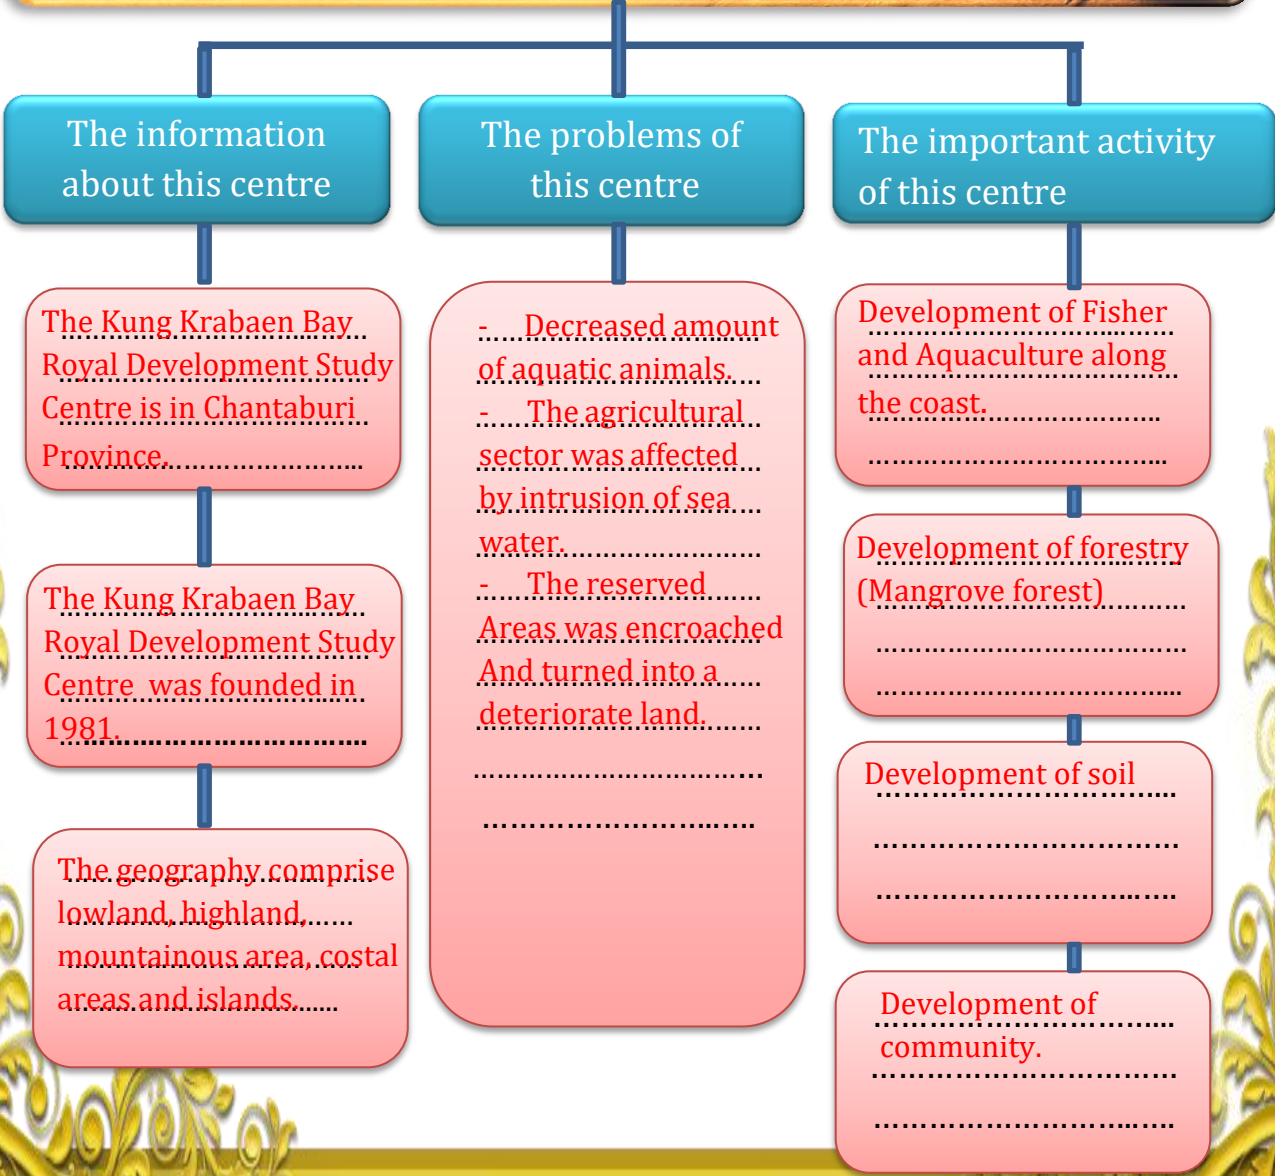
The information about this centre

The problems of this centre

The important activity of this centre

The Kung Krabaen Bay Royal Development Study Centre is in Chantaburi Province.

The Kung Krabaen Bay Royal Development Study Centre was founded in 1981.

The geography comprise lowland, highland, mountainous area, costal areas and islands.

- Decreased amount of aquatic animals.
- The agricultural sector was affected by intrusion of sea water.
- The reserved Areas was encroached And turned into a deteriorate land.

Development of Fisher and Aquaculture along the coast.

Development of forestry (Mangrove forest)

Development of soil

Development of community.